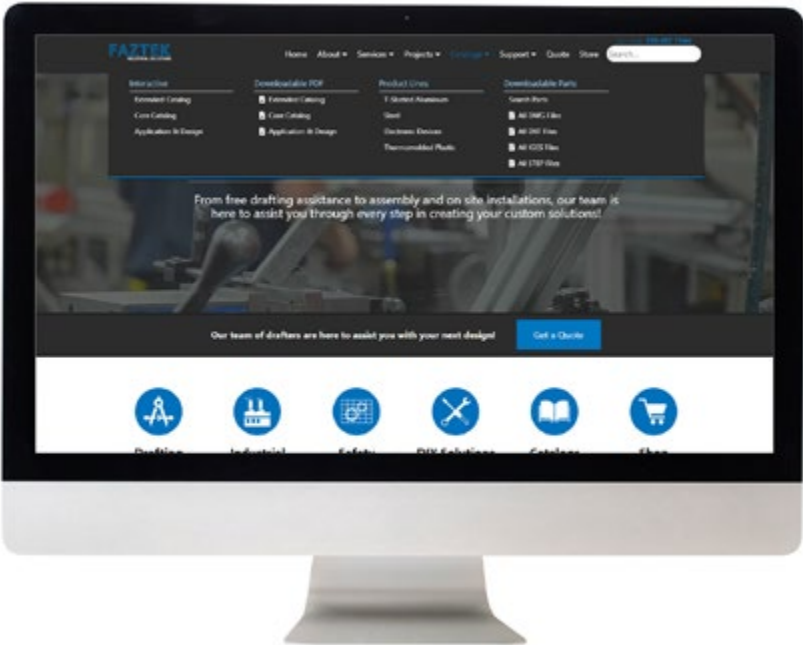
FAZTEK

Home About ▾ Services ▾ Projects ▾ Catalogs ▾ Support ▾ Quote Store Search...

Interactive
Extended Catalog
Core Catalog
Application & Design

Downloadable PDF
Extended Catalog
Core Catalog
Application & Design

Product Lines
T-Slotted Aluminum
Steel
Electronic Devices
Thermomolded Plastic

Downloadable Parts
Search Parts
All DWG Files
All DXF Files
All IGES Files
All STEP Files

From free drafting assistance to assembly and on site installations, our team is here to assist you through every step in creating your custom solutions!

Our team of drafters are here to assist you with your next design!

Get a Quote

Drafting Industrial Safety DIY Solutions Catalogs Shop